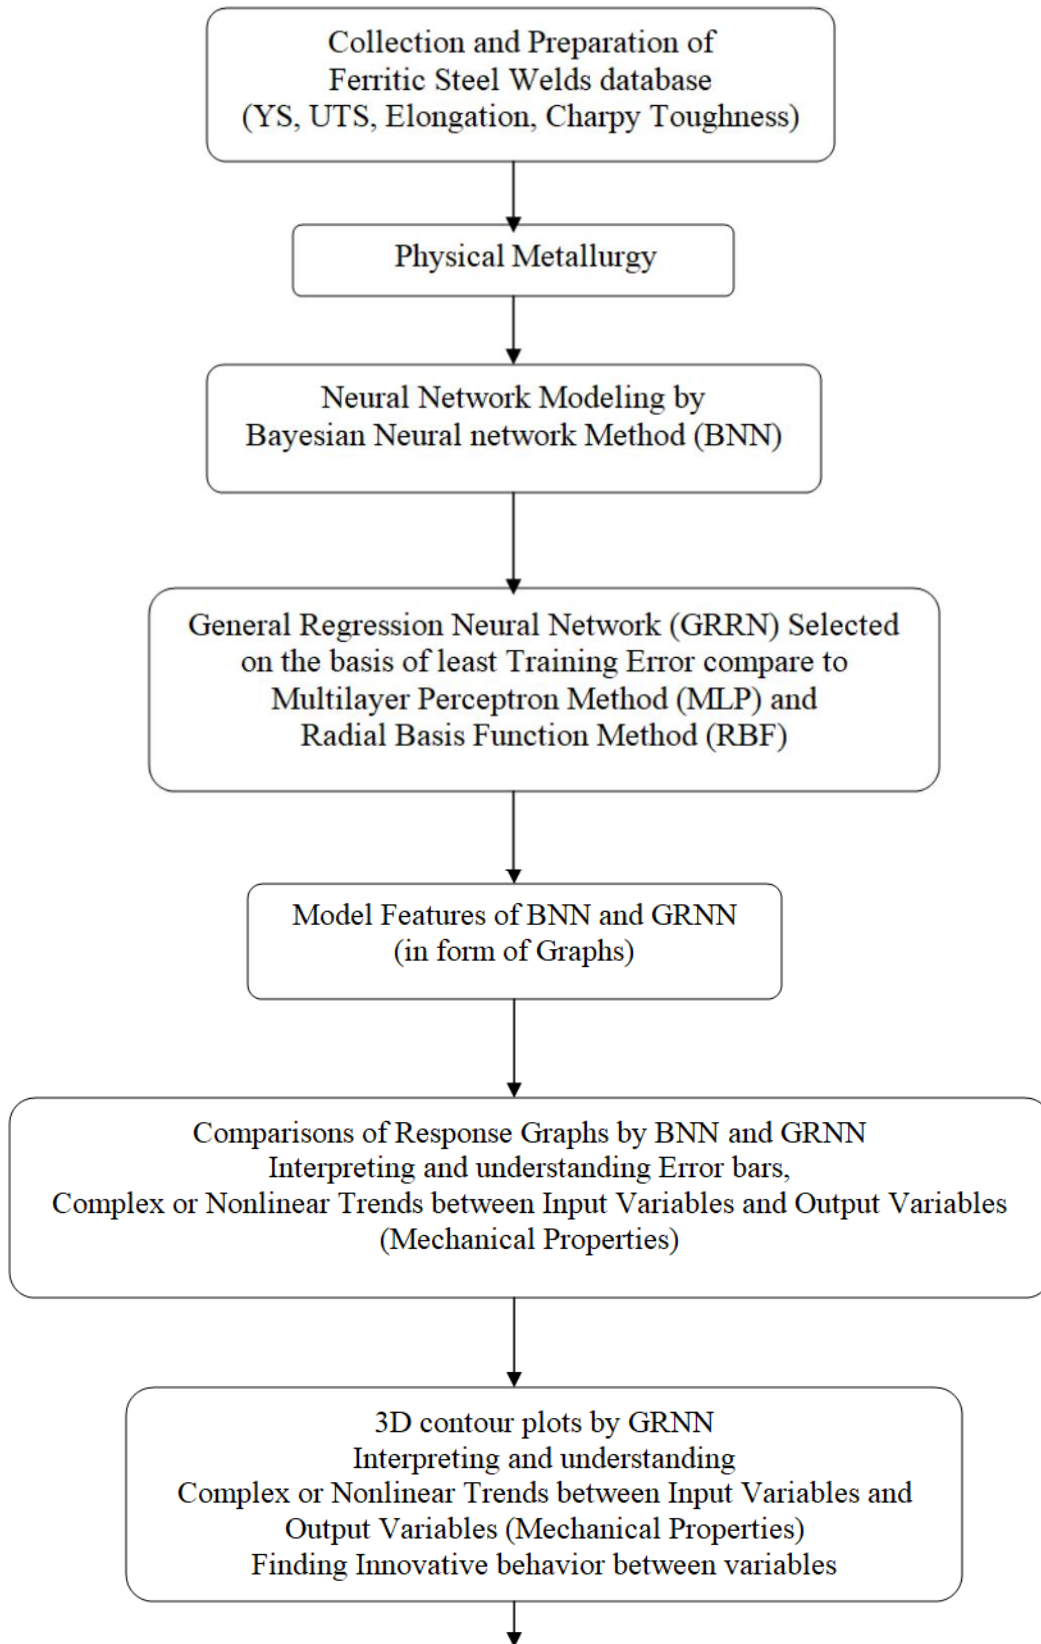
Collection and Preparation of
Ferritic Steel Welds database
(YS, UTS, Elongation, Charpy Toughness)

Physical Metallurgy

Neural Network Modeling by
Bayesian Neural network Method (BNN)

General Regression Neural Network (GRRN) Selected
on the basis of least Training Error compare to
Multilayer Perceptron Method (MLP) and
Radial Basis Function Method (RBF)

Model Features of BNN and GRNN
(in form of Graphs)

Comparisons of Response Graphs by BNN and GRNN
Interpreting and understanding Error bars,
Complex or Nonlinear Trends between Input Variables and Output Variables
(Mechanical Properties)

3D contour plots by GRNN
Interpreting and understanding
Complex or Nonlinear Trends between Input Variables and
Output Variables (Mechanical Properties)
Finding Innovative behavior between variables